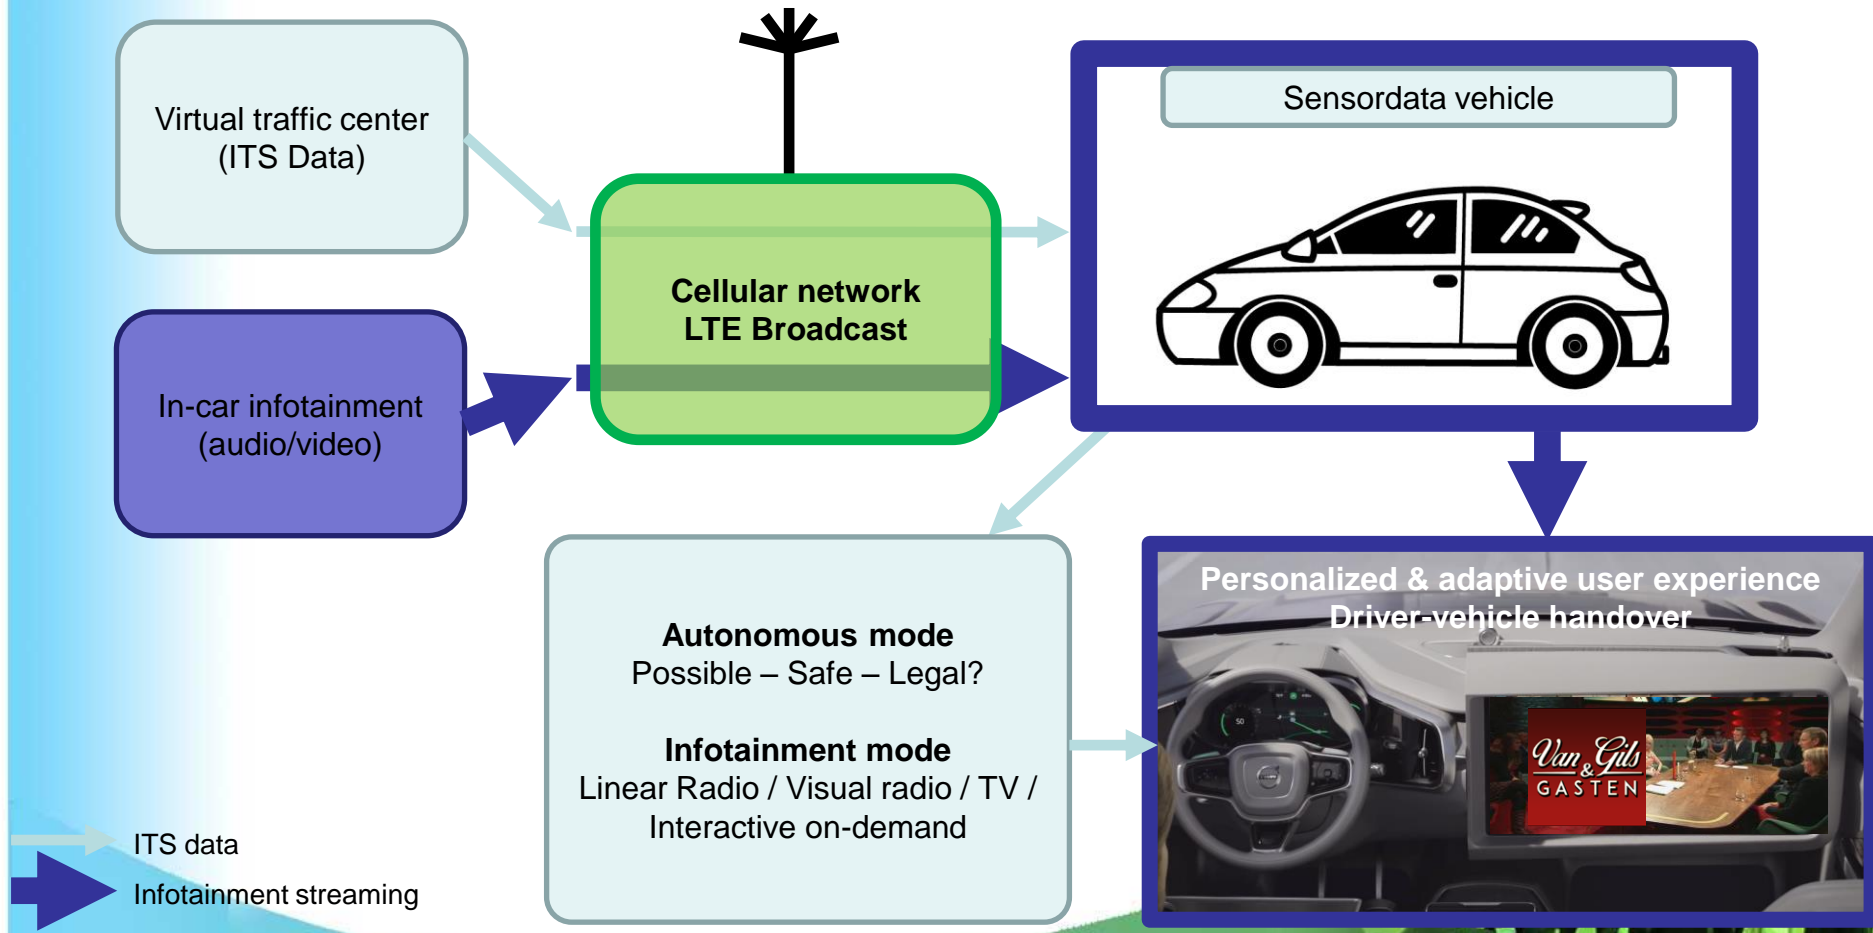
Virtual traffic center
(ITS Data)

In-car infotainment
(audio/video)

Cellular network
LTE Broadcast

Sensordata vehicle

Autonomous mode
Possible – Safe – Legal?

Infotainment mode
Linear Radio / Visual radio / TV / Interactive on-demand

Personalized & adaptive user experience
Driver-vehicle handover

Van & Gils
GASTEN

ITS data
Infotainment streaming